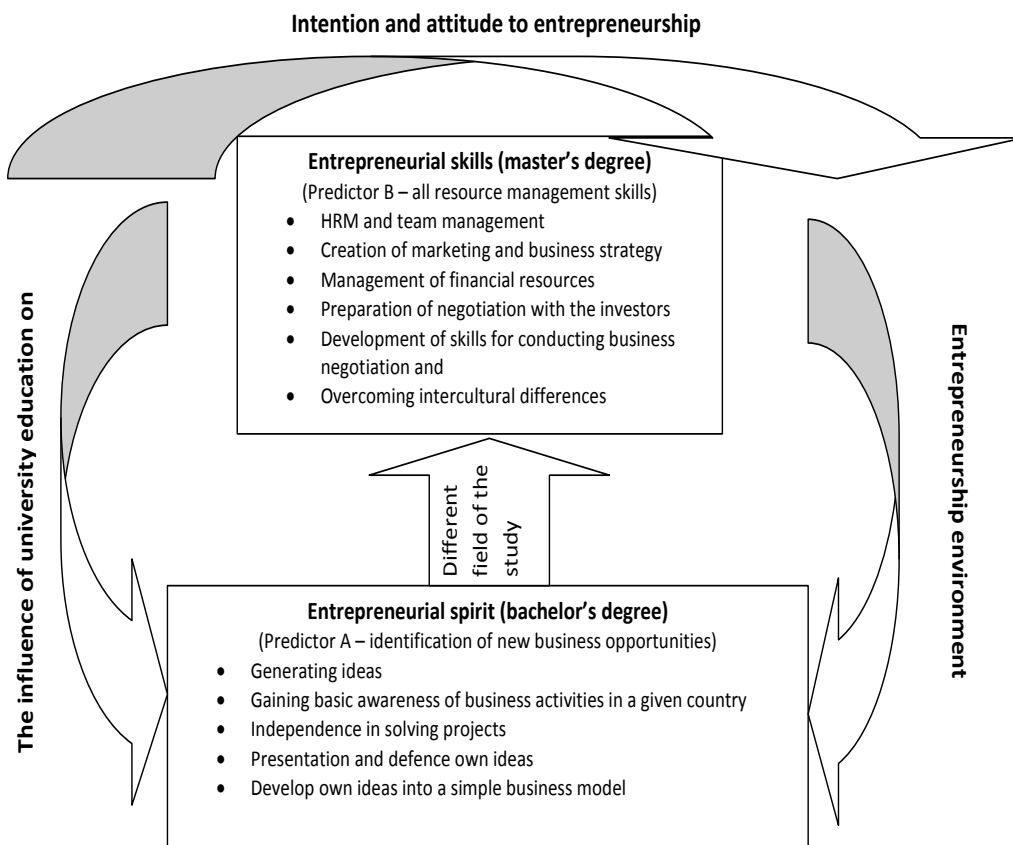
Intention and attitude to entrepreneurship

Entrepreneurial skills (master's degree)
(Predictor B – all resource management skills)
- HRM and team management
- Creation of marketing and business strategy
- Management of financial resources
- Preparation of negotiation with the investors
- Development of skills for conducting business negotiation and
- Overcoming intercultural differences

The influence of university education on

Entrepreneurship environment

Different field of the study

Entrepreneurial spirit (bachelor's degree)
(Predictor A – identification of new business opportunities)
- Generating ideas
- Gaining basic awareness of business activities in a given country
- Independence in solving projects
- Presentation and defence own ideas
- Develop own ideas into a simple business model